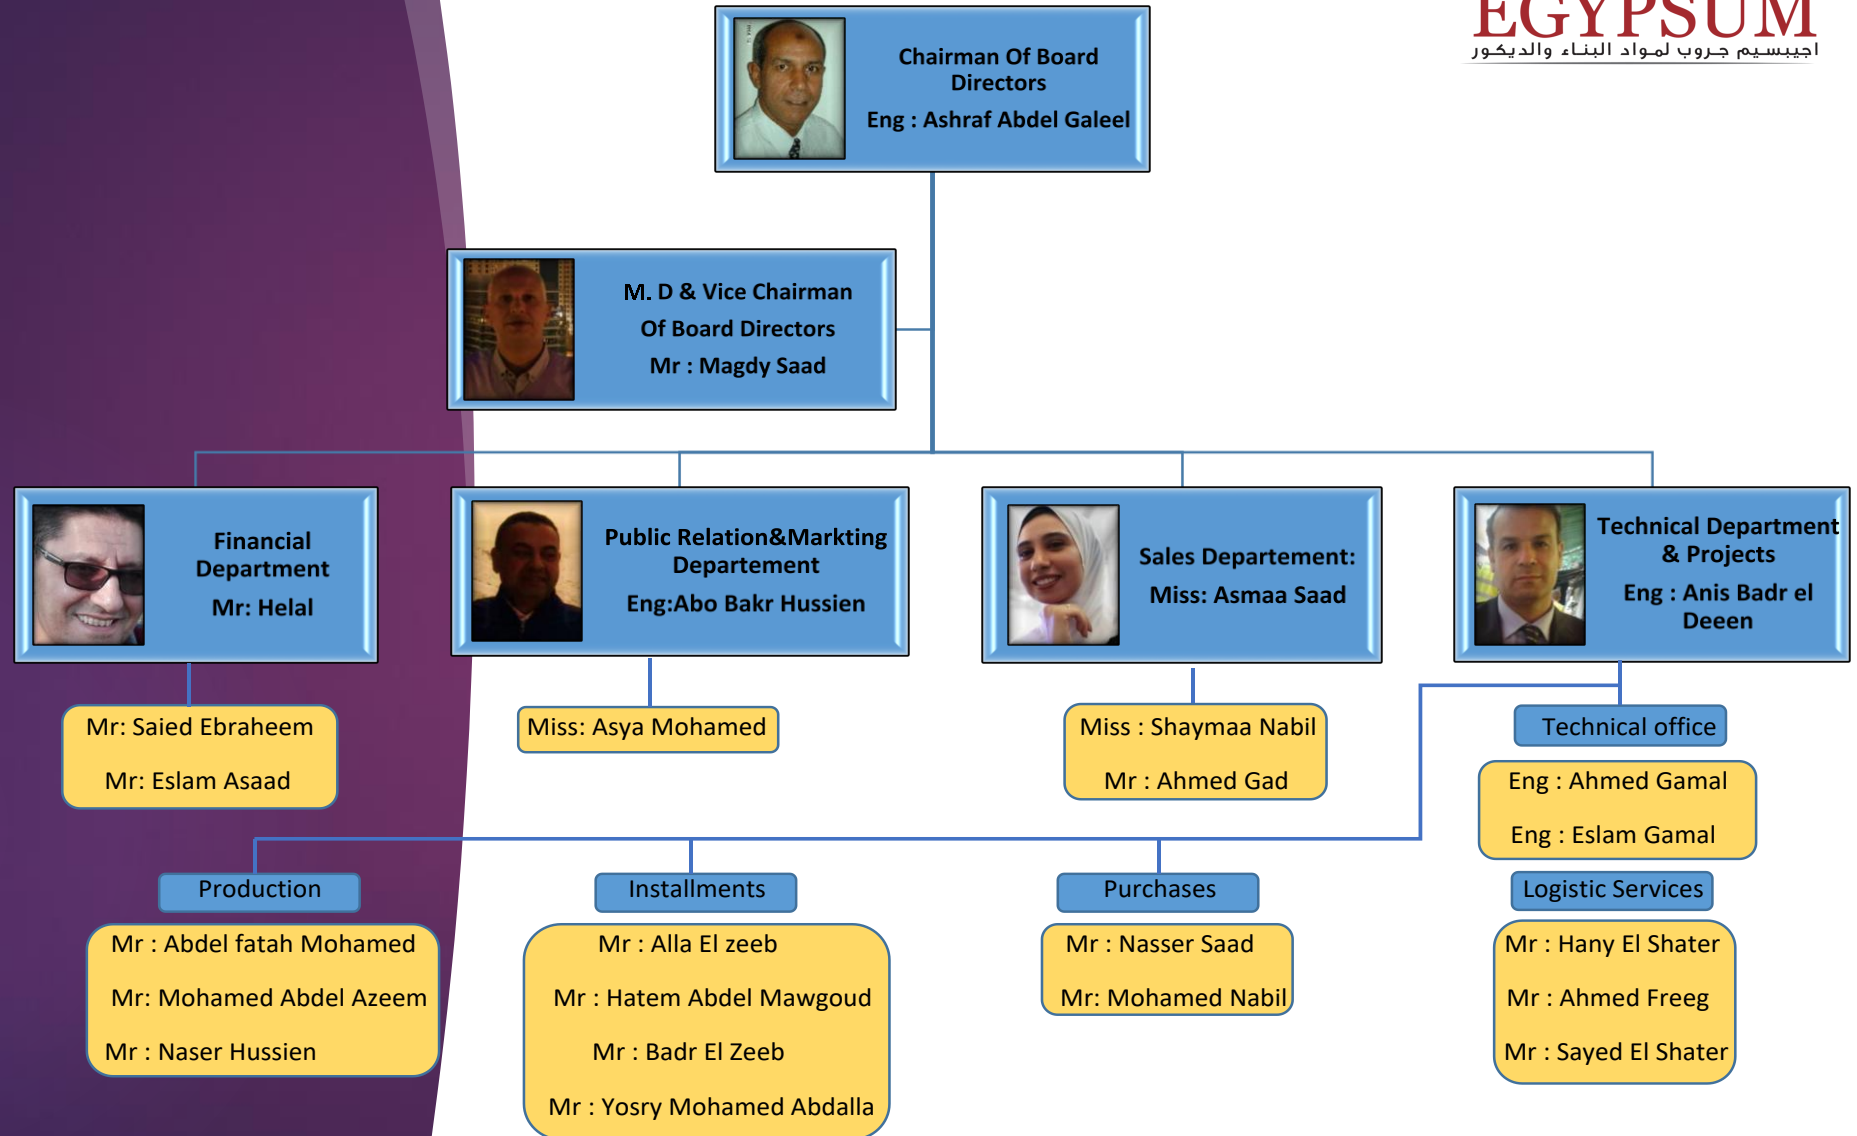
EGYPSUM
اجيبسيم جروب لمواد البناء والديكور

Chairman Of Board Directors
Eng : Ashraf Abdel Galeel

M. D & Vice Chairman Of Board Directors
Mr : Magdy Saad

Financial Department
Mr: Helal

Public Relation&Markting Departement
Eng:Abo Bakr Hussien

Sales Departement:
Miss: Asmaa Saad

Technical Department & Projects
Eng : Anis Badr el Deeen

Mr: Saied Ebraheem
Mr: Eslam Asaad

Miss: Asya Mohamed

Miss : Shaymaa Nabil
Mr : Ahmed Gad

Technical office
Eng : Ahmed Gamal
Eng : Eslam Gamal

Production
Mr : Abdel fatah Mohamed
Mr: Mohamed Abdel Azeem
Mr : Naser Hussien

Installments
Mr : Alla El zeeb
Mr : Hatem Abdel Mawgoud
Mr : Badr El Zeeb
Mr : Yosry Mohamed Abdalla

Purchases
Mr : Nasser Saad
Mr: Mohamed Nabil

Logistic Services
Mr : Hany El Shater
Mr : Ahmed Freeg
Mr : Sayed El Shater